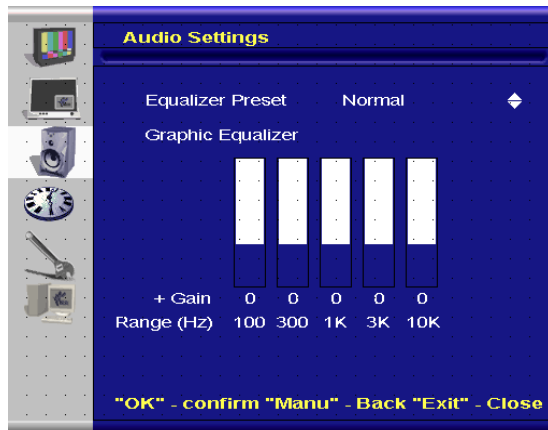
Audio Settings

Equalizer Preset Normal

Graphic Equalizer

| + Gain | 0 | 0 | 0 | 0 | 0 |
|---|---|---|---|---|---|
| Range (Hz) | 100 | 300 | 1K | 3K | 10K |

"OK" - confirm "Manu" - Back "Exit" - Close